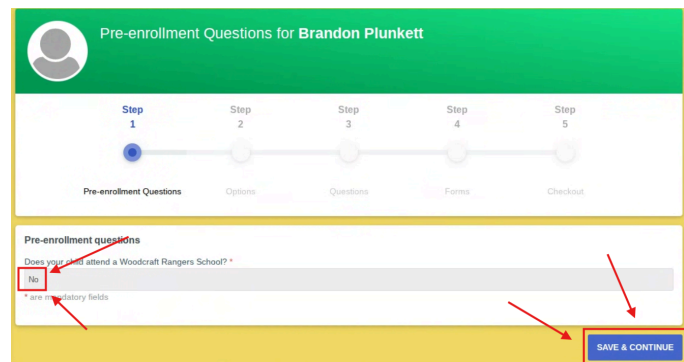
Pre-enrollment Questions for **Brandon Plunkett**

Step 1
Step 2
Step 3
Step 4
Step 5

Pre-enrollment Questions
Options
Questions
Forms
Checkout

Pre-enrollment questions

Does your child attend a Woodcraft Rangers School? *

No

* are mandatory fields

SAVE & CONTINUE